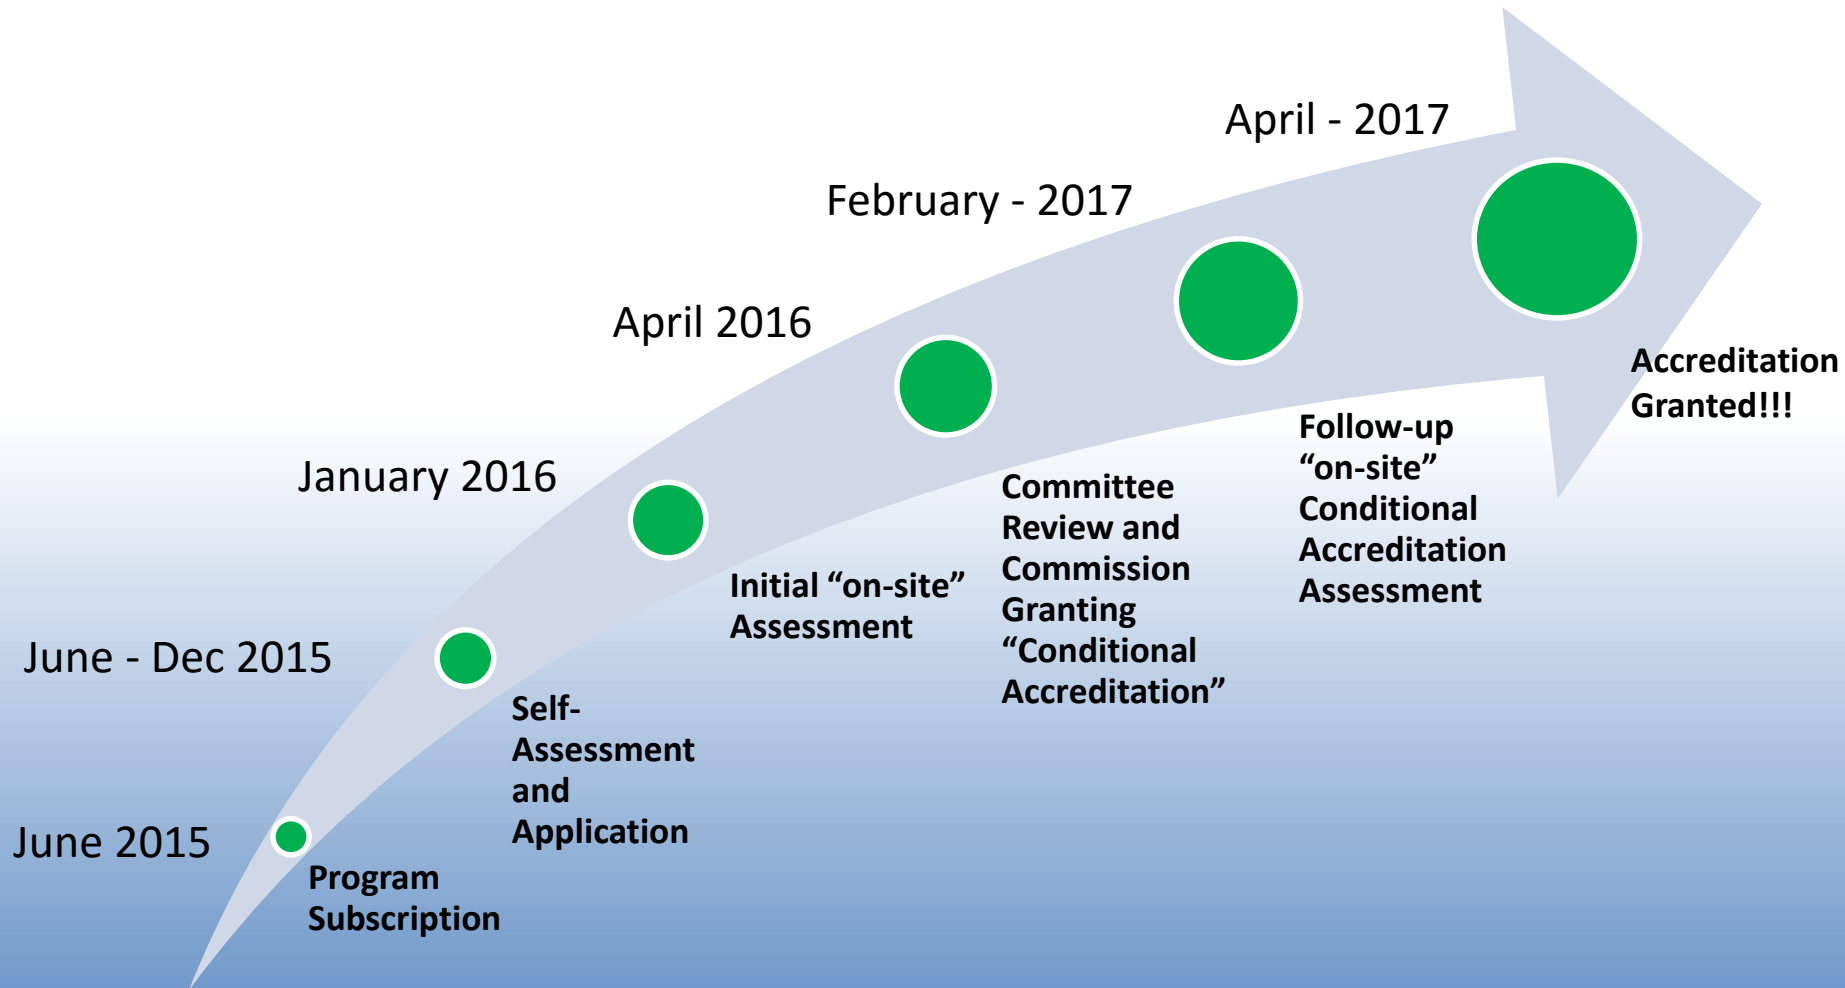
June 2015

Program Subscription

June - Dec 2015

Self-Assessment and Application

January 2016

Initial “on-site” Assessment

April 2016

Committee Review and Commission Granting “Conditional Accreditation”

February - 2017

Follow-up “on-site” Conditional Accreditation Assessment

April - 2017

Accreditation Granted!!!